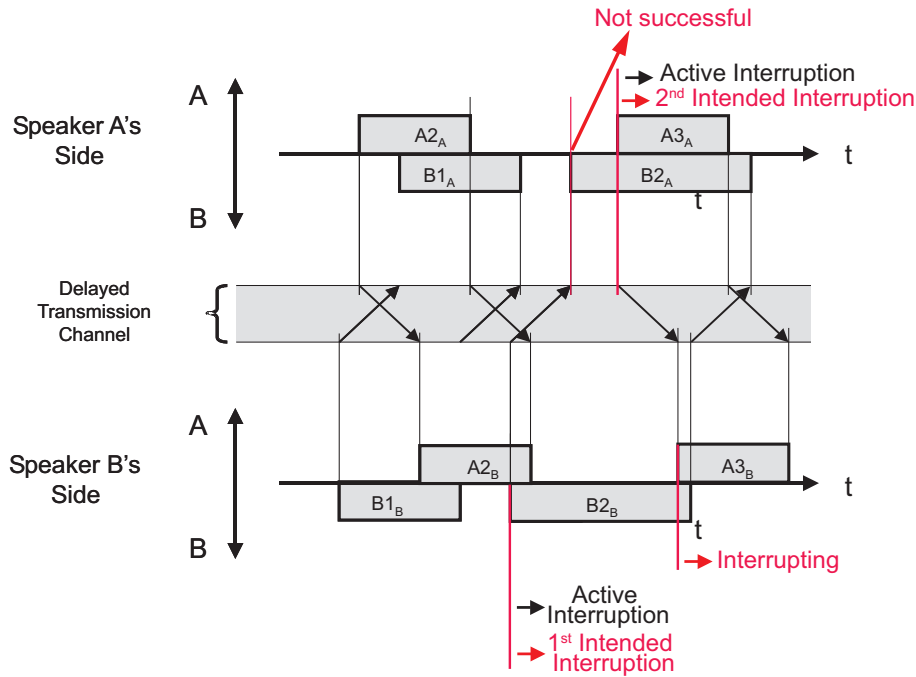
Not successful

Active Interruption

2nd Intended Interruption

A

Speaker A's Side

B

A2$_A$

B1$_A$

A3$_A$

B2$_A$

t

t

Delayed Transmission Channel

A

Speaker B's Side

B

A2$_B$

B1$_B$

B2$_B$

A3$_B$

t

t

Interrupting

Active Interruption

1st Intended Interruption